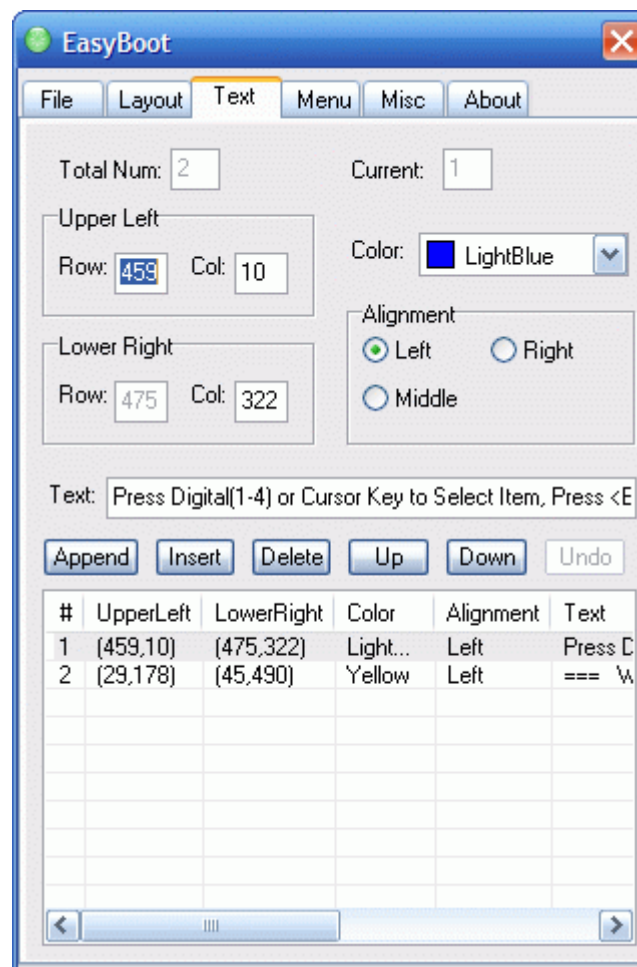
EasyBoot

File | Layout | Text | Menu | Misc | About

Total Num: 2

Current: 1

Upper Left
Row: 459 Col: 10

Color: LightBlue

Lower Right
Row: 475 Col: 322

Alignment
Left Right
Middle

Text: Press Digital(1-4) or Cursor Key to Select Item, Press <E

Append Insert Delete Up Down Undo

| # | UpperLeft | LowerRight | Color | Alignment | Text |
|---|---|---|---|---|---|
| 1 | (459,10) | (475,322) | Light... | Left | Press D |
| 2 | (29,178) | (45,490) | Yellow | Left | === W |